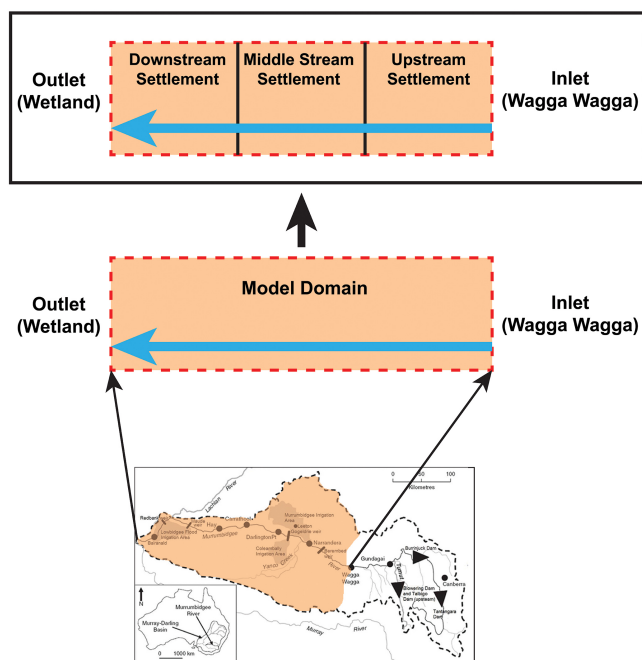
Outlet (Wetland)

Downstream Settlement

Middle Stream Settlement

Upstream Settlement

Inlet (Wagga Wagga)

Outlet (Wetland)

Model Domain

Inlet (Wagga Wagga)

Redbank

Lachlan River

Lowbidgee Flood Irrigation Area

Balranald

Maude

Hay

Carrathool

Murrumbidgee

Murrumbidgee Irrigation Areas

Leeton

Darlington Pt

Coleambally Irrigation Area

Yanco Creek

Narrandera

Berembed weir

River

Wagga Wagga

Gundagai

Burrinjuck Dam

Tumut

Blowering Dam and Talbingo Dam (upstream)

Canberra

Tantangara Dam

Murray River

0 50 100

Kilometres

N

Murrumbidgee River

Murray-Darling Basin

0 1000 km